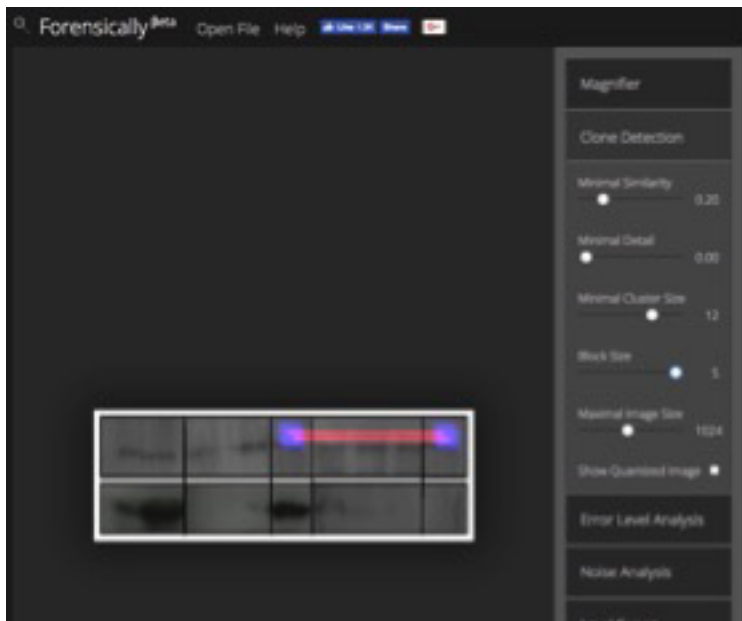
Forensically beta Open File Help Like 1.3K Share G+

Magnifier

Clone Detection

Minimal Similarity 0.20

Minimal Detail 0.00

Minimal Cluster Size 12

Block Size 5

Maximal Image Size 1024

Show Quantized Image

Error Level Analysis

Noise Analysis